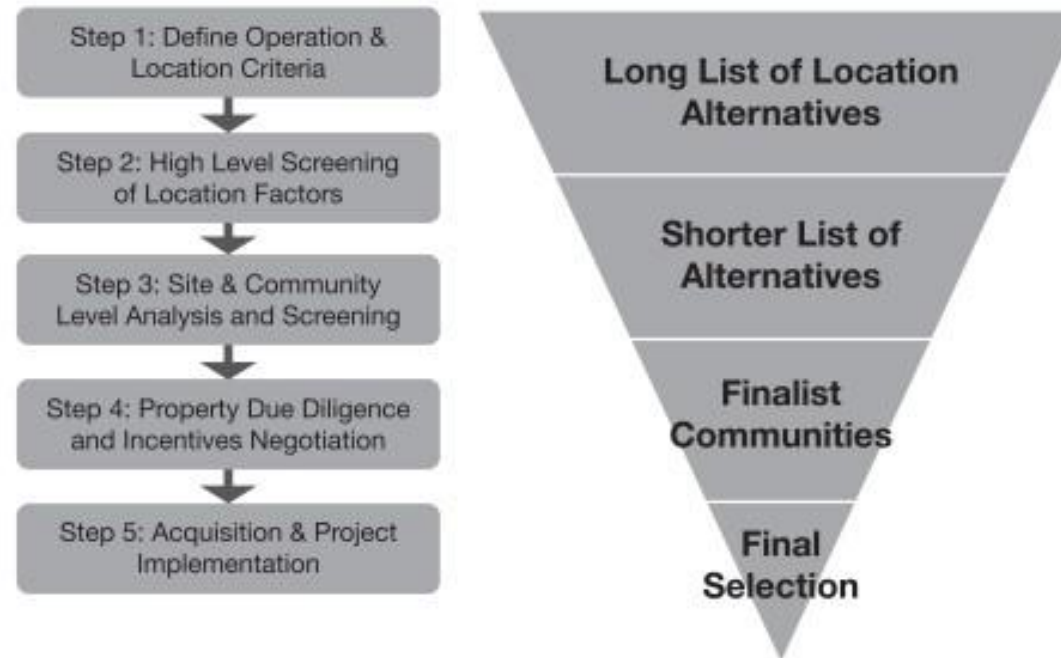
Step 1: Define Operation & Location Criteria

Step 2: High Level Screening of Location Factors

Step 3: Site & Community Level Analysis and Screening

Step 4: Property Due Diligence and Incentives Negotiation

Step 5: Acquisition & Project Implementation

Long List of Location Alternatives

Shorter List of Alternatives

Finalist Communities

Final Selection